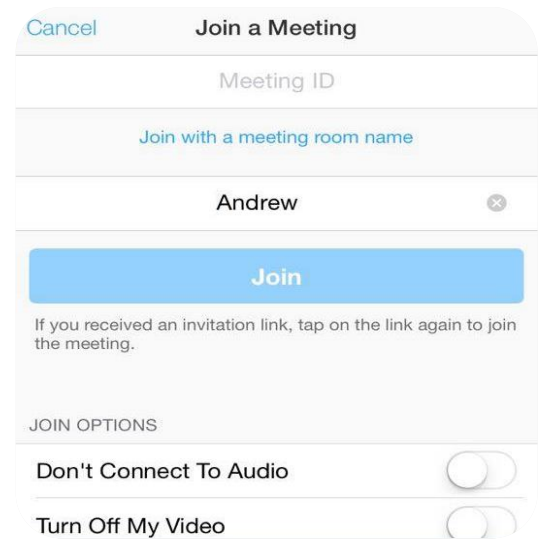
Cancel Join a Meeting

Meeting ID

Join with a meeting room name

Andrew

Join

If you received an invitation link, tap on the link again to join the meeting.

JOIN OPTIONS

Don't Connect To Audio

Turn Off My Video